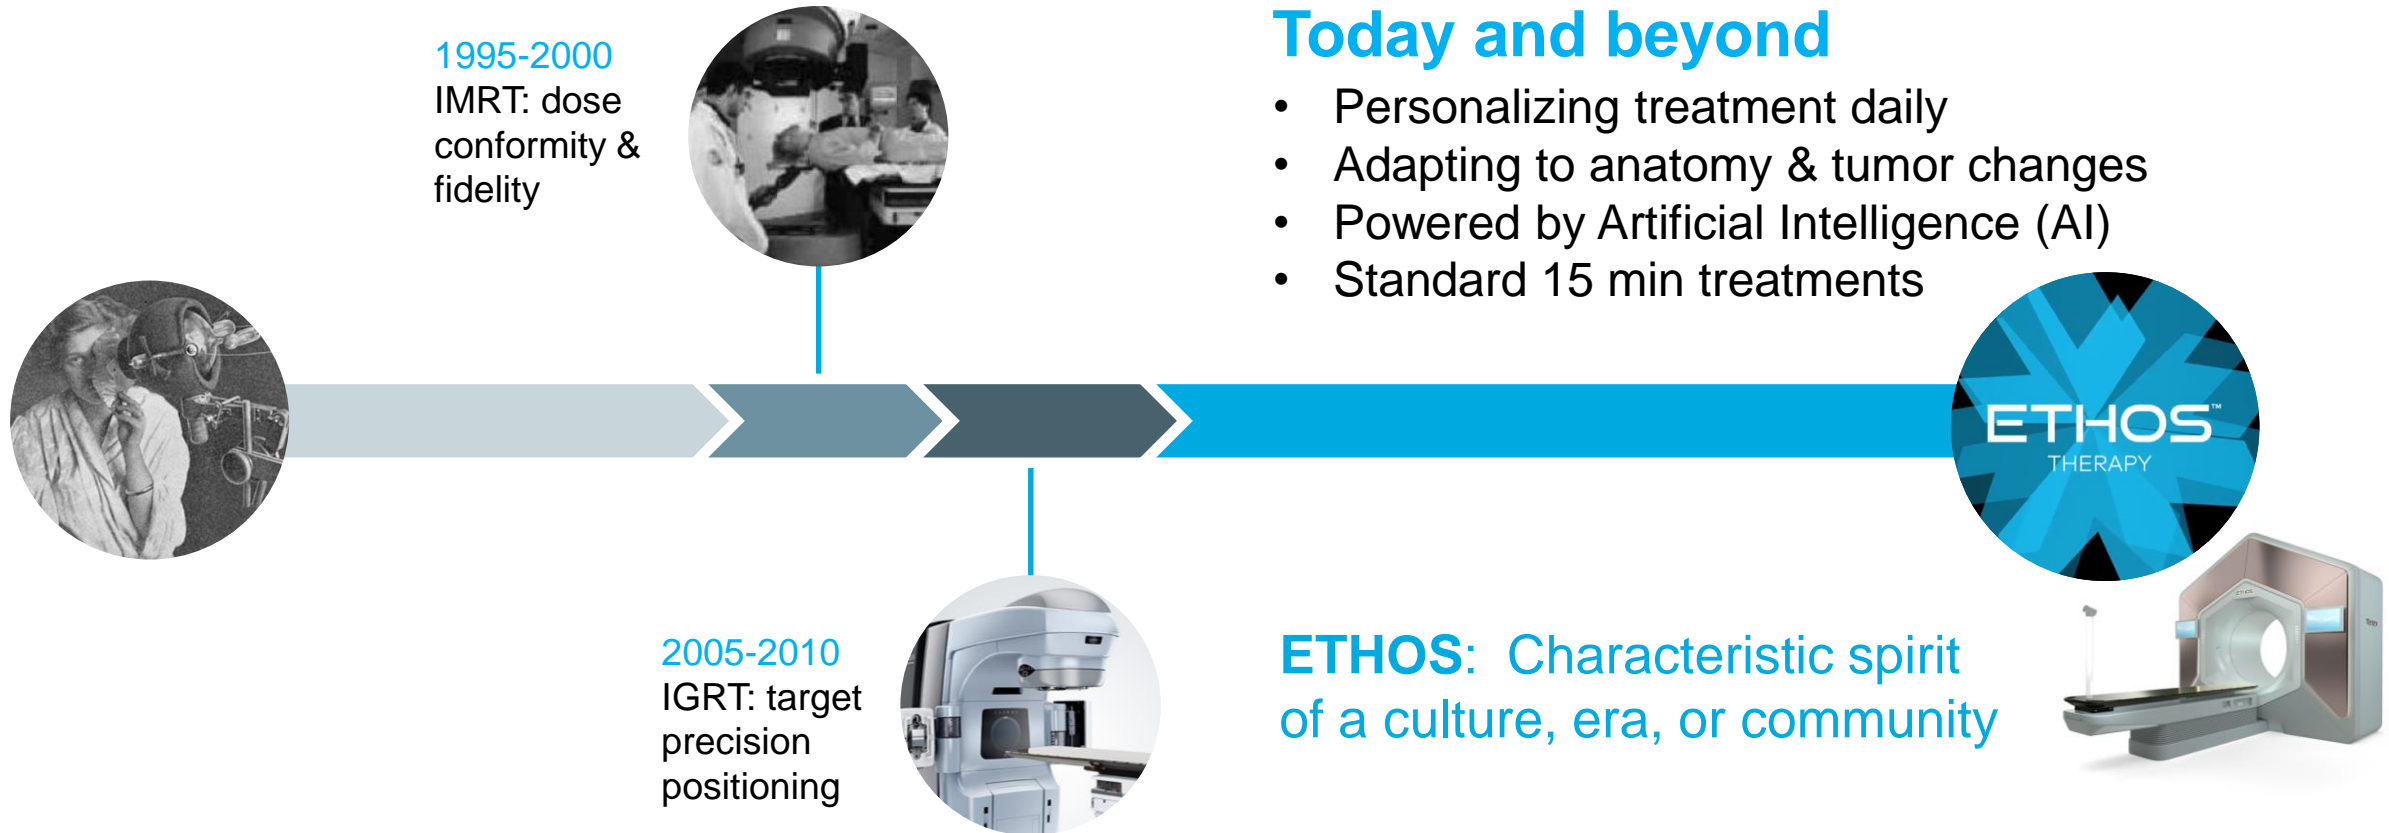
1995-2000
IMRT: dose conformity & fidelity

Today and beyond
• Personalizing treatment daily
• Adapting to anatomy & tumor changes
• Powered by Artificial Intelligence (AI)
• Standard 15 min treatments

ETHOS™
THERAPY

2005-2010
IGRT: target precision positioning

ETHOS: Characteristic spirit of a culture, era, or community